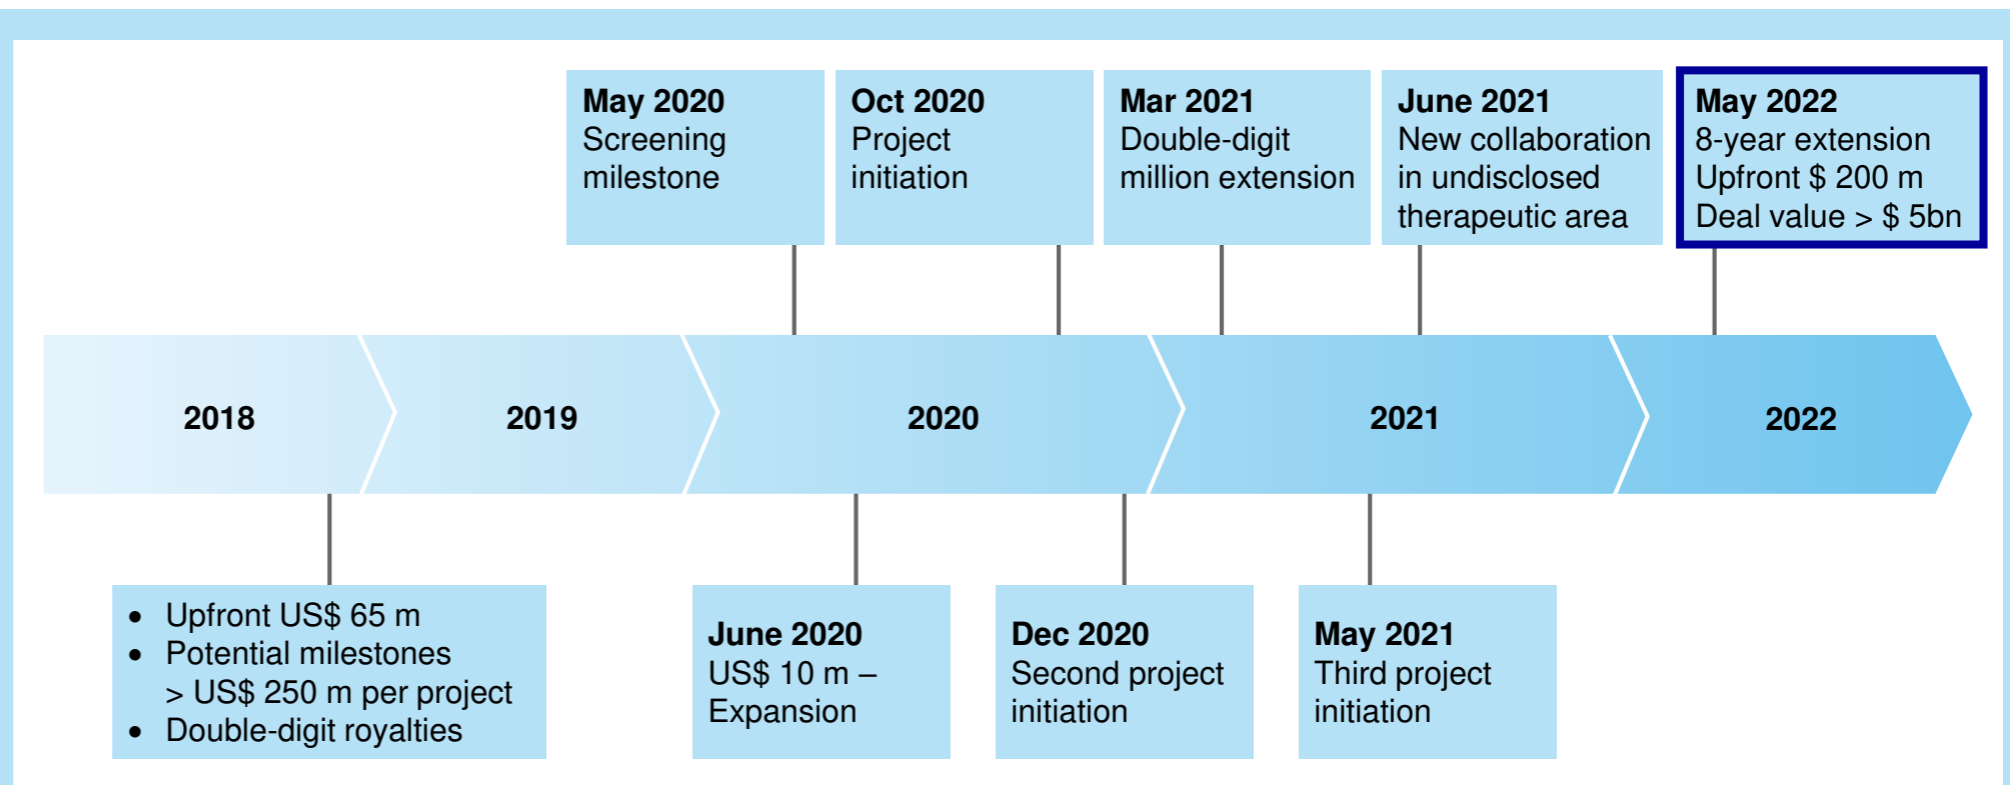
**May 2020**
Screening milestone

**Oct 2020**
Project initiation

**Mar 2021**
Double-digit million extension

**June 2021**
New collaboration in undisclosed therapeutic area

**May 2022**
8-year extension
Upfront $ 200 m
Deal value > $ 5bn

2018

2019

2020

2021

2022

- Upfront US$ 65 m
- Potential milestones > US$ 250 m per project
- Double-digit royalties

**June 2020**
US$ 10 m – Expansion

**Dec 2020**
Second project initiation

**May 2021**
Third project initiation